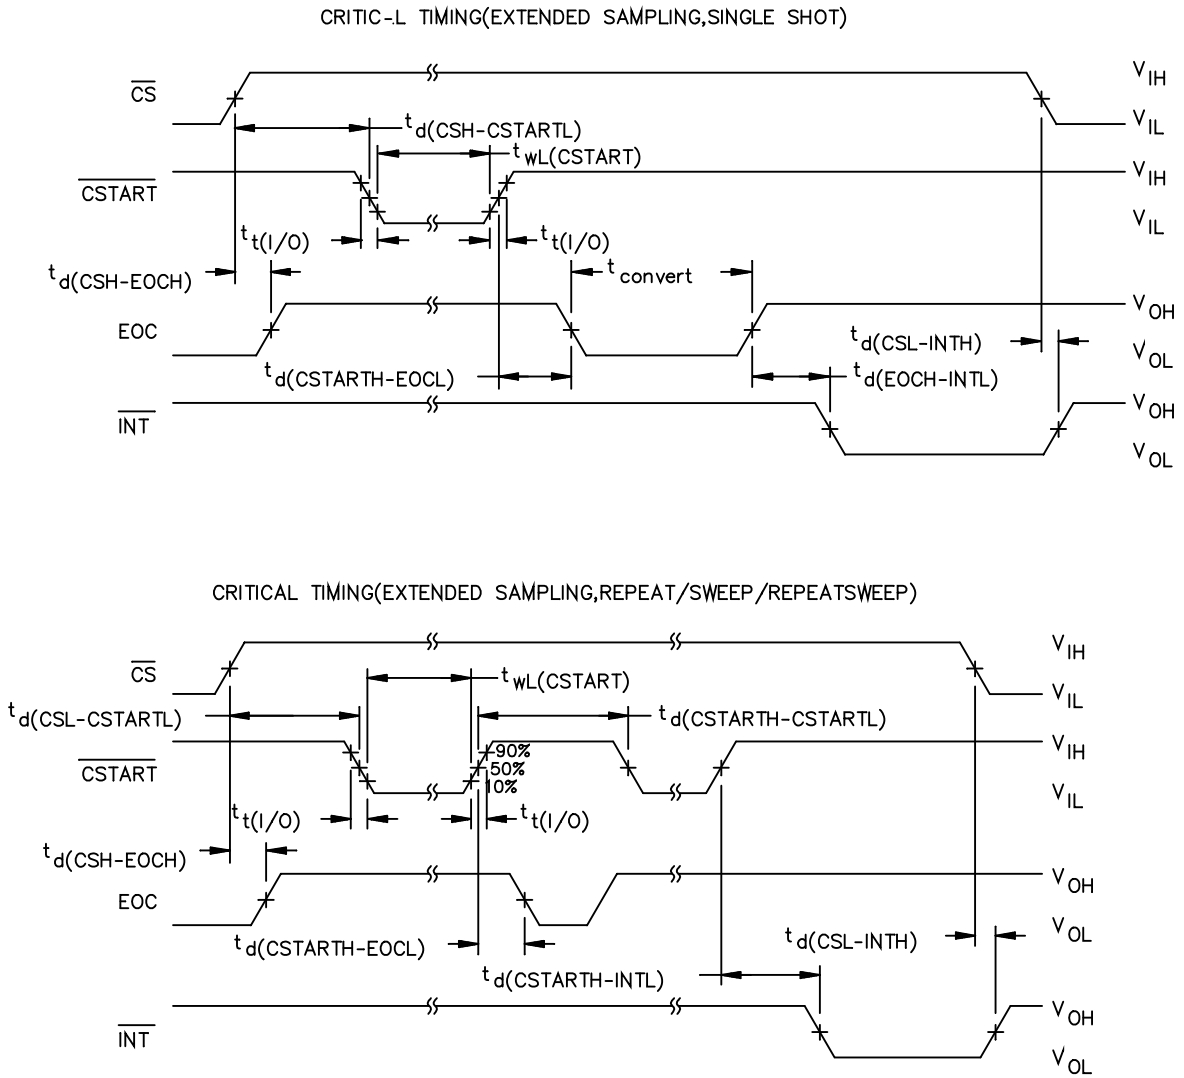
CRITIC-L TIMING(EXTENDED SAMPLING,SINGLE SHOT)

$\overline{CS}$

$V_{IH}$

$V_{IL}$

$t_{d(CSH-CSTARTL)}$

$t_{wL(CSTART)}$

$\overline{CSTART}$

$V_{IH}$

$V_{IL}$

$t_{t(I/O)}$

$t_{t(I/O)}$

$t_{d(CSH-EOCH)}$

$t_{convert}$

EOC

$V_{OH}$

$t_{d(CSL-INTH)}$

$V_{OL}$

$t_{d(CSTARTH-EOCL)}$

$t_{d(EOCH-INTL)}$

$\overline{INT}$

$V_{OH}$

$V_{OL}$

CRITICAL TIMING(EXTENDED SAMPLING,REPEAT/SWEEP/REPEATSWEEP)

$\overline{CS}$

$V_{IH}$

$t_{wL(CSTART)}$

$V_{IL}$

$t_{d(CSL-CSTARTL)}$

$t_{d(CSTARTH-CSTARTL)}$

$V_{IH}$

$\overline{CSTART}$

90%
50%
10%

$V_{IL}$

$t_{t(I/O)}$

$t_{t(I/O)}$

$t_{d(CSH-EOCH)}$

$V_{OH}$

EOC

$V_{OL}$

$t_{d(CSL-INTH)}$

$t_{d(CSTARTH-EOCL)}$

$t_{d(CSTARTH-INTL)}$

$\overline{INT}$

$V_{OH}$

$V_{OL}$